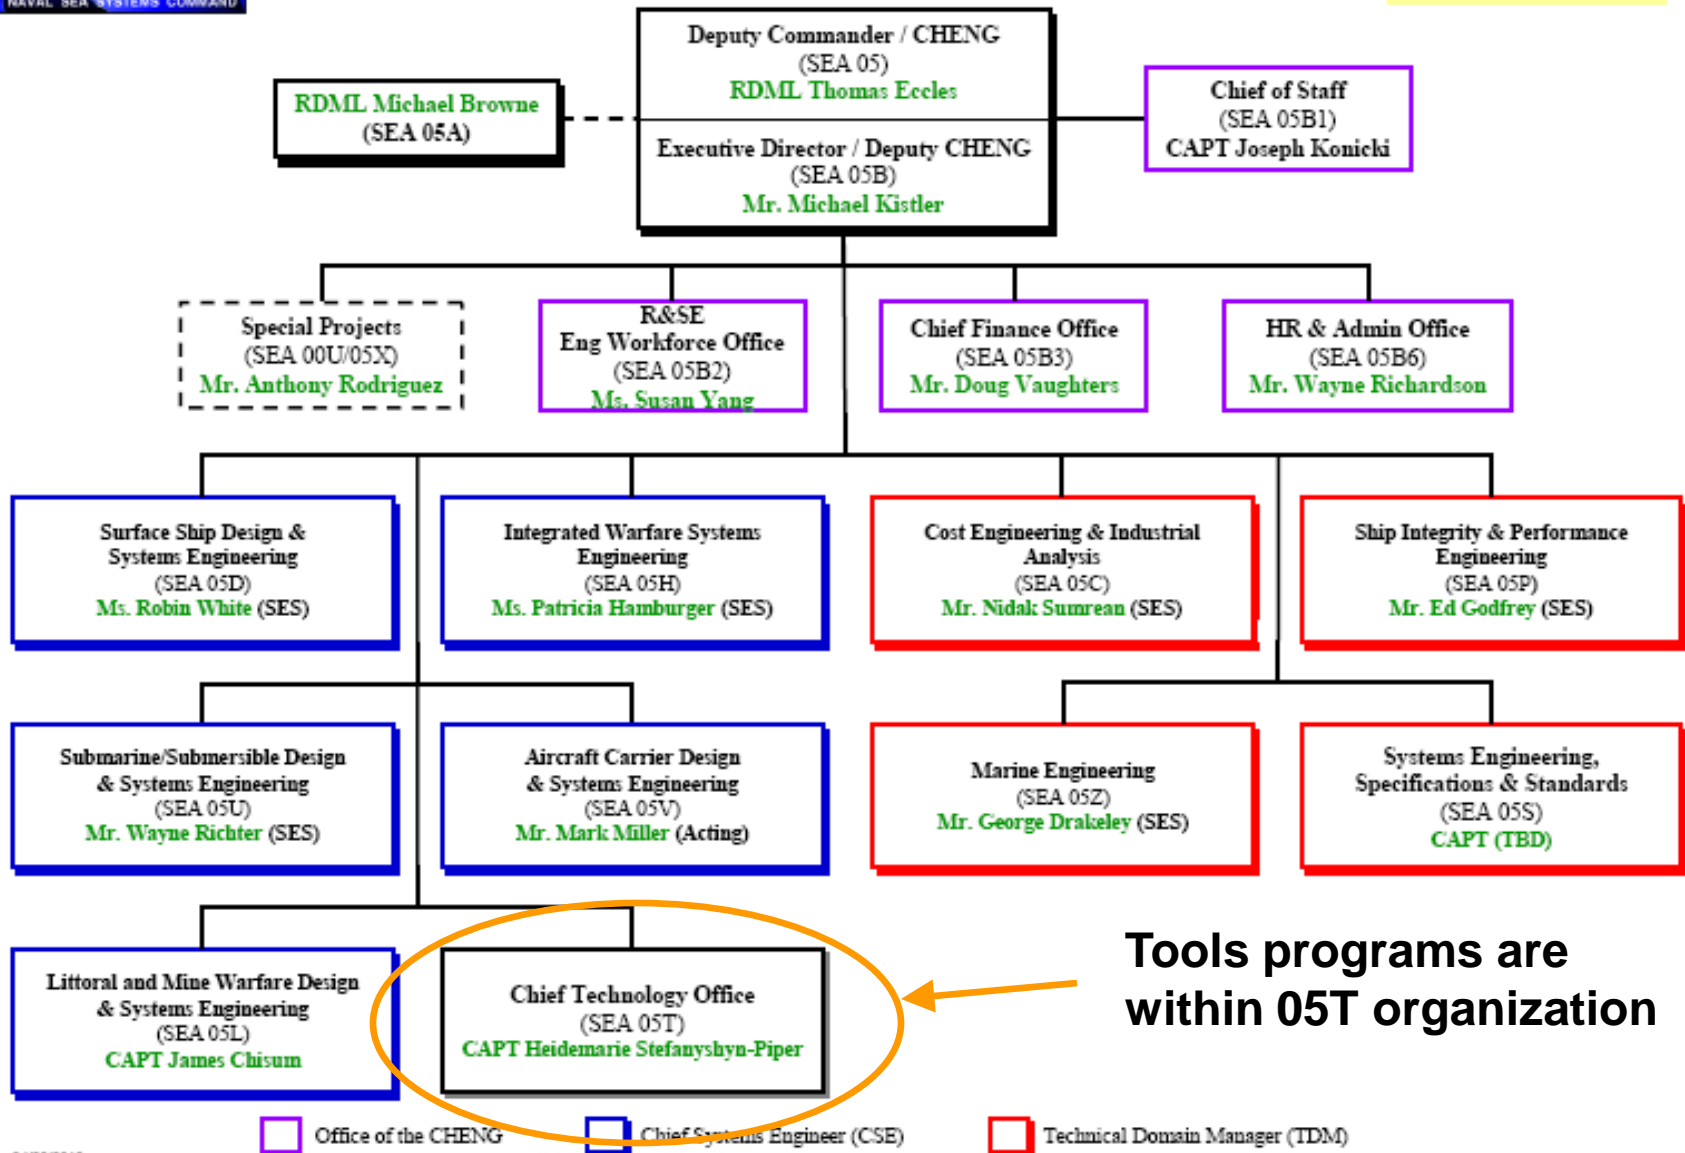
NAVAL SEA SYSTEMS COMMAND

Deputy Commander / CHENG
(SEA 05)
RDML Thomas Eccles

Executive Director / Deputy CHENG
(SEA 05B)
Mr. Michael Kistler

RDML Michael Browne
(SEA 05A)

Chief of Staff
(SEA 05B1)
CAPT Joseph Konicki

Special Projects
(SEA 00U/05X)
Mr. Anthony Rodriguez

R&SE
Eng Workforce Office
(SEA 05B2)
Ms. Susan Yang

Chief Finance Office
(SEA 05B3)
Mr. Doug Vaughters

HR & Admin Office
(SEA 05B6)
Mr. Wayne Richardson

Surface Ship Design & Systems Engineering
(SEA 05D)
Ms. Robin White (SES)

Integrated Warfare Systems Engineering
(SEA 05H)
Ms. Patricia Hamburger (SES)

Cost Engineering & Industrial Analysis
(SEA 05C)
Mr. Nidak Sumrean (SES)

Ship Integrity & Performance Engineering
(SEA 05P)
Mr. Ed Godfrey (SES)

Submarine/Submersible Design & Systems Engineering
(SEA 05U)
Mr. Wayne Richter (SES)

Aircraft Carrier Design & Systems Engineering
(SEA 05V)
Mr. Mark Miller (Acting)

Marine Engineering
(SEA 05Z)
Mr. George Drakeley (SES)

Systems Engineering, Specifications & Standards
(SEA 05S)
CAPT (TBD)

Littoral and Mine Warfare Design & Systems Engineering
(SEA 05L)
CAPT James Chisum

Chief Technology Office
(SEA 05T)
CAPT Heidemarie Stefanyshyn-Piper

Tools programs are within 05T organization

Office of the CHENG
Chief Systems Engineer (CSE)
Technical Domain Manager (TDM)